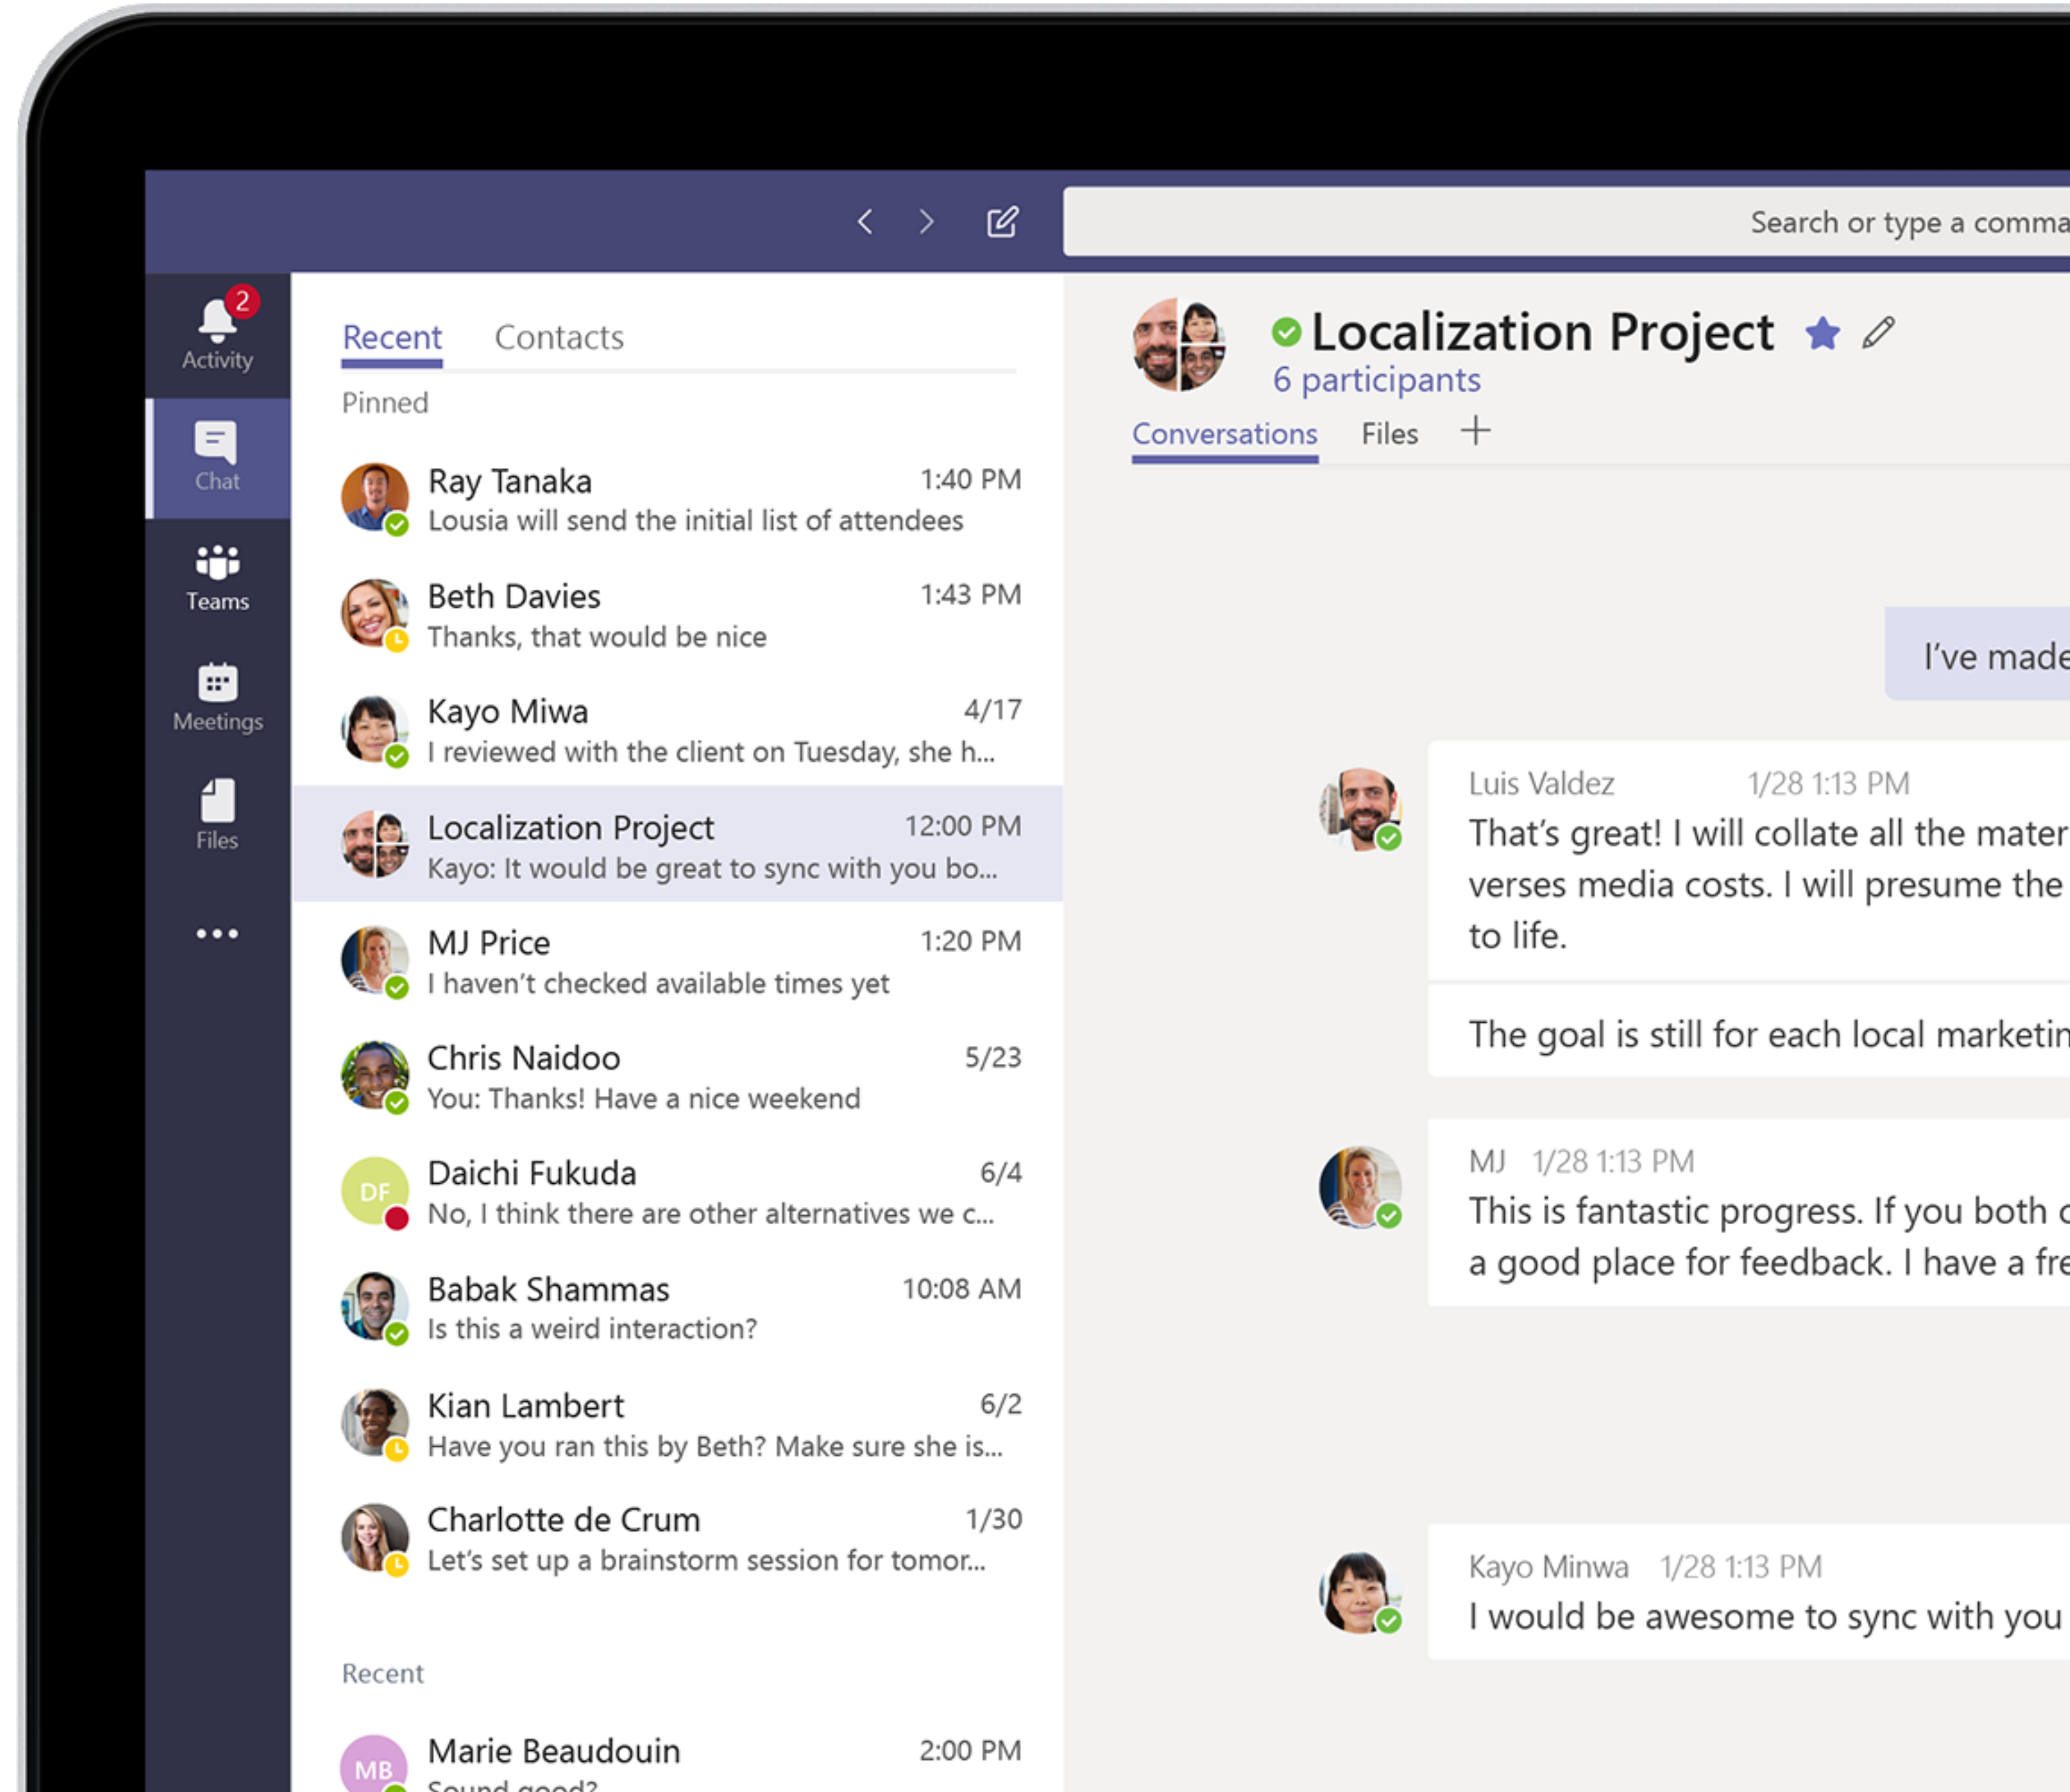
Search or type a comma

2
Activity

Chat

Teams

Meetings

Files

...

Recent Contacts

Pinned

Ray Tanaka 1:40 PM
Lousia will send the initial list of attendees

Beth Davies 1:43 PM
Thanks, that would be nice

Kayo Miwa 4/17
I reviewed with the client on Tuesday, she h...

Localization Project 12:00 PM
Kayo: It would be great to sync with you bo...

MJ Price 1:20 PM
I haven't checked available times yet

Chris Naidoo 5/23
You: Thanks! Have a nice weekend

DF
Daichi Fukuda 6/4
No, I think there are other alternatives we c...

Babak Shammas 10:08 AM
Is this a weird interaction?

Kian Lambert 6/2
Have you ran this by Beth? Make sure she is...

Charlotte de Crum 1/30
Let's set up a brainstorm session for tomor...

Recent

MB
Marie Beaudouin 2:00 PM
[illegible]

Localization Project
6 participants

Conversations Files +

I've made

Luis Valdez 1/28 1:13 PM
That's great! I will collate all the mater verses media costs. I will presume the to life.

The goal is still for each local marketin

MJ 1/28 1:13 PM
This is fantastic progress. If you both c a good place for feedback. I have a fre

Kayo Minwa 1/28 1:13 PM
I would be awesome to sync with you